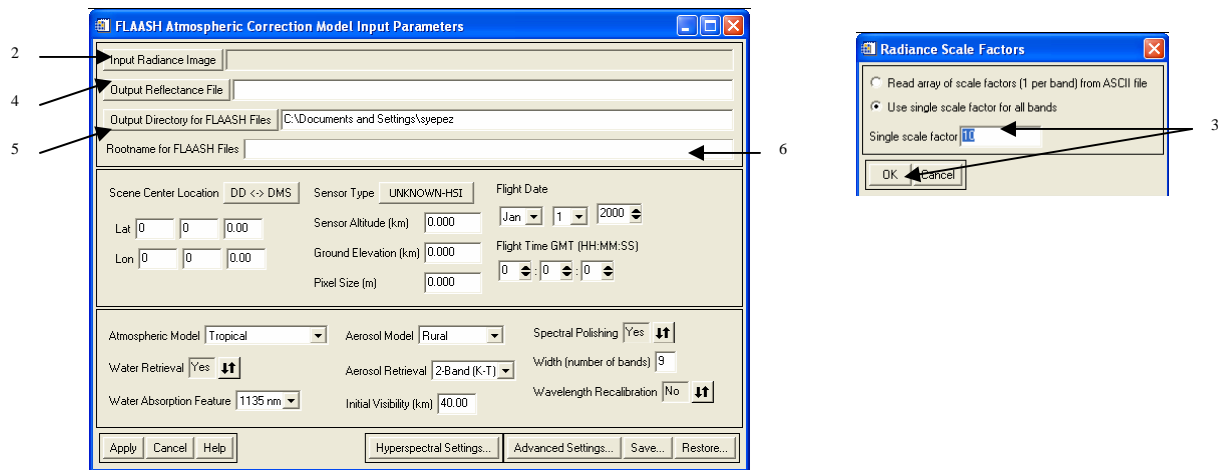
FLAASH Atmospheric Correction Model Input Parameters

2 Input Radiance Image

4 Output Reflectance File

5 Output Directory for FLAASH Files C:\Documents and Settings\syepez

Rootname for FLAASH Files 6

Scene Center Location DD <-> DMS

Lat 0 0 0.00

Lon 0 0 0.00

Sensor Type UNKNOWN-HSI

Sensor Altitude (km) 0.000

Ground Elevation (km) 0.000

Pixel Size (m) 0.000

Flight Date

Jan 1 2000

Flight Time GMT (HH:MM:SS)

0 : 0 : 0

Atmospheric Model Tropical

Water Retrieval Yes

Water Absorption Feature 1135 nm

Aerosol Model Rural

Aerosol Retrieval 2-Band (K-T)

Initial Visibility (km) 40.00

Spectral Polishing Yes

Width (number of bands) 9

Wavelength Recalibration No

Apply Cancel Help

Hyperspectral Settings... Advanced Settings... Save... Restore...

Radiance Scale Factors

Read array of scale factors (1 per band) from ASCII file

Use single scale factor for all bands

Single scale factor 10

3

OK Cancel